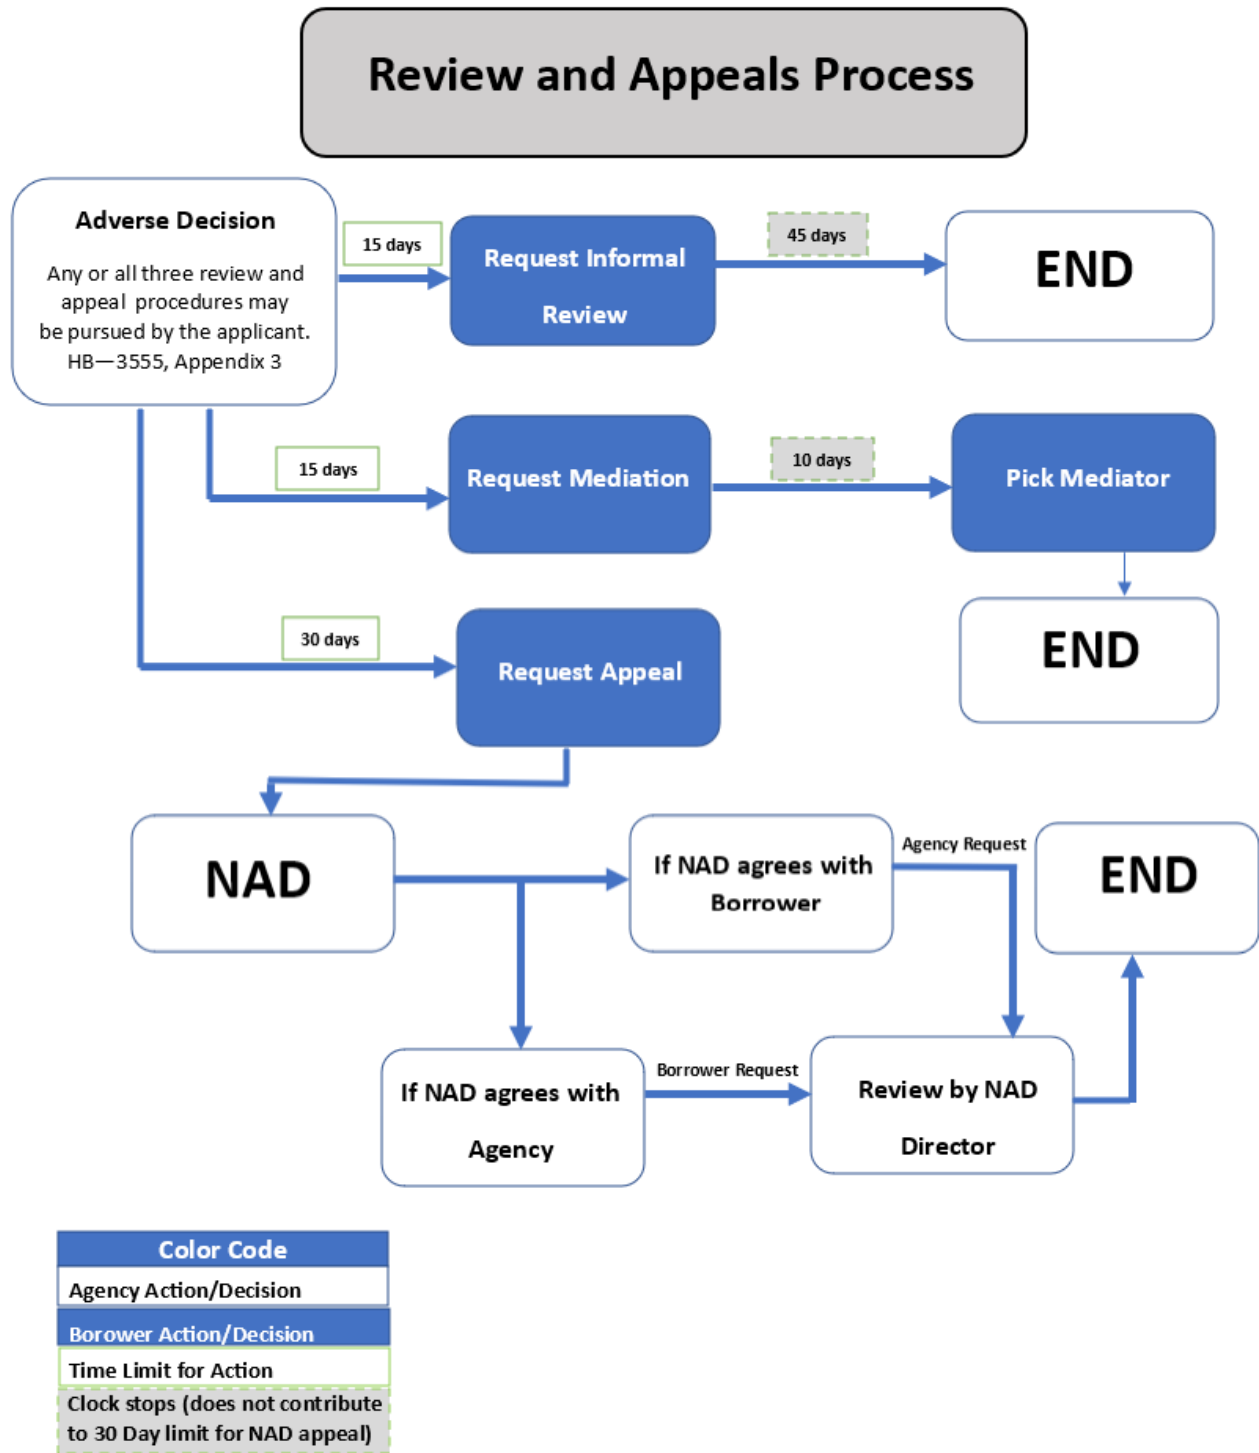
Review and Appeals Process

Adverse Decision

Any or all three review and appeal procedures may be pursued by the applicant. HB—3555, Appendix 3

15 days

Request Informal Review

45 days

END

15 days

Request Mediation

10 days

Pick Mediator

END

30 days

Request Appeal

NAD

If NAD agrees with Borrower

Agency Request

END

If NAD agrees with Agency

Borrower Request

Review by NAD Director

| Color Code |
|---|
| Agency Action/Decision |
| Borower Action/Decision |
| Time Limit for Action |
| Clock stops (does not contribute to 30 Day limit for NAD appeal) |